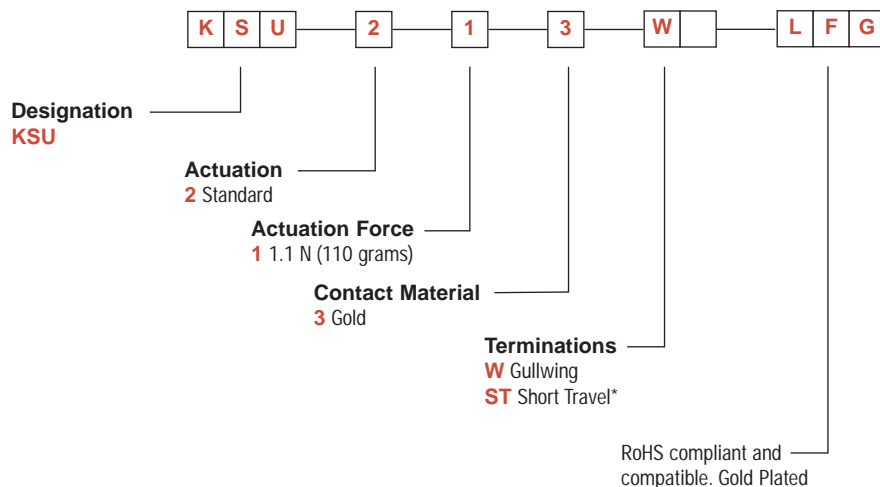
K S U 2 1 3 W L F G

Designation
KSU

Actuation
2 Standard

Actuation Force
1 1.1 N (110 grams)

Contact Material
3 Gold

Terminations
W Gullwing
ST Short Travel*

RoHS compliant and compatible. Gold Plated